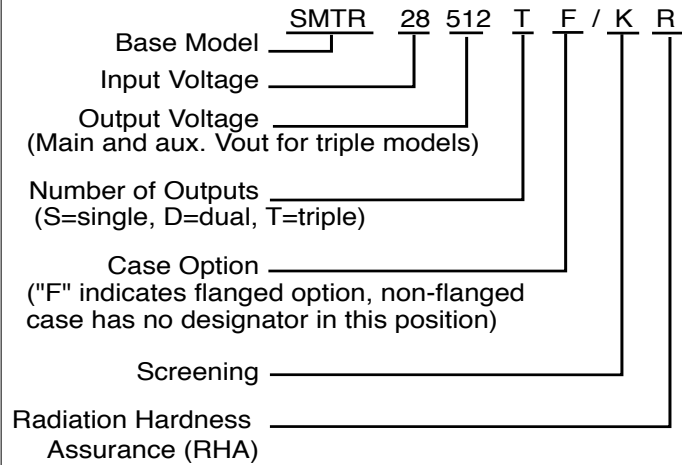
SMTR 28 512 T F / K R

Base Model

Input Voltage

Output Voltage
(Main and aux. Vout for triple models)

Number of Outputs
(S=single, D=dual, T=triple)

Case Option
("F" indicates flanged option, non-flanged case has no designator in this position)

Screening

Radiation Hardness
Assurance (RHA)